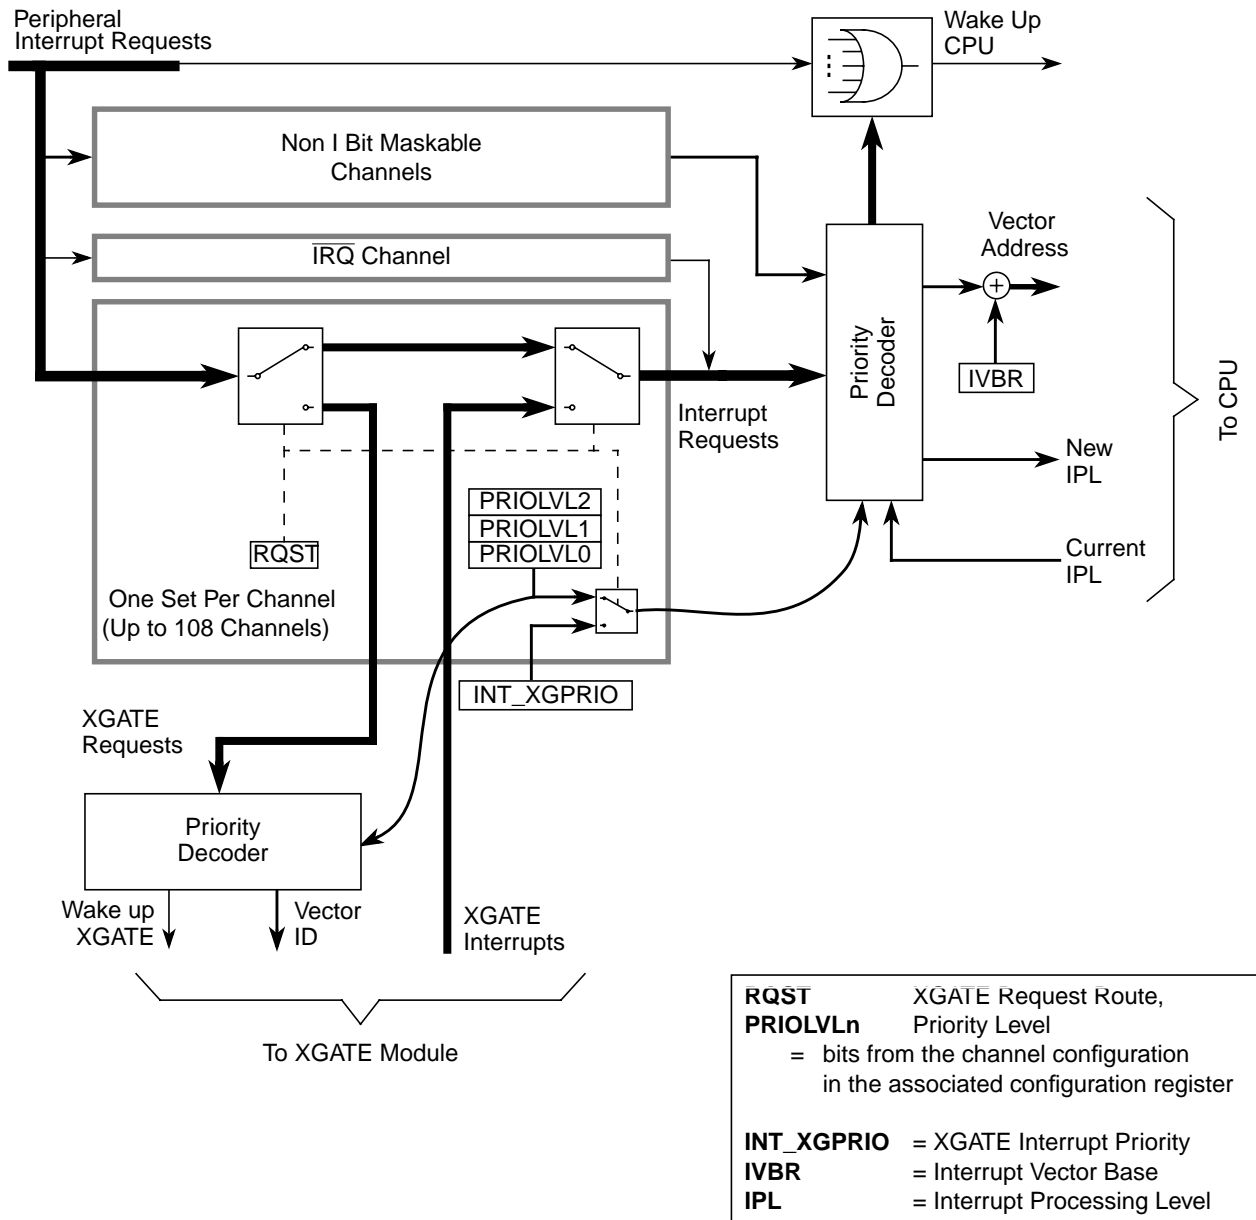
Peripheral Interrupt Requests

Wake Up CPU

Non I Bit Maskable Channels

$\overline{IRQ}$ Channel

Vector Address

Priority Decoder

IVBR

Interrupt Requests

To CPU

New IPL

Current IPL

RQST

PRIOLVL2
PRIOLVL1
PRIOLVL0

One Set Per Channel
(Up to 108 Channels)

INT_XGPRIO

XGATE Requests

Priority Decoder

Wake up XGATE

Vector ID

XGATE Interrupts

To XGATE Module

**RQST** XGATE Request Route,
**PRIOLVLn** Priority Level
= bits from the channel configuration in the associated configuration register

**INT_XGPRIO** = XGATE Interrupt Priority
**IVBR** = Interrupt Vector Base
**IPL** = Interrupt Processing Level